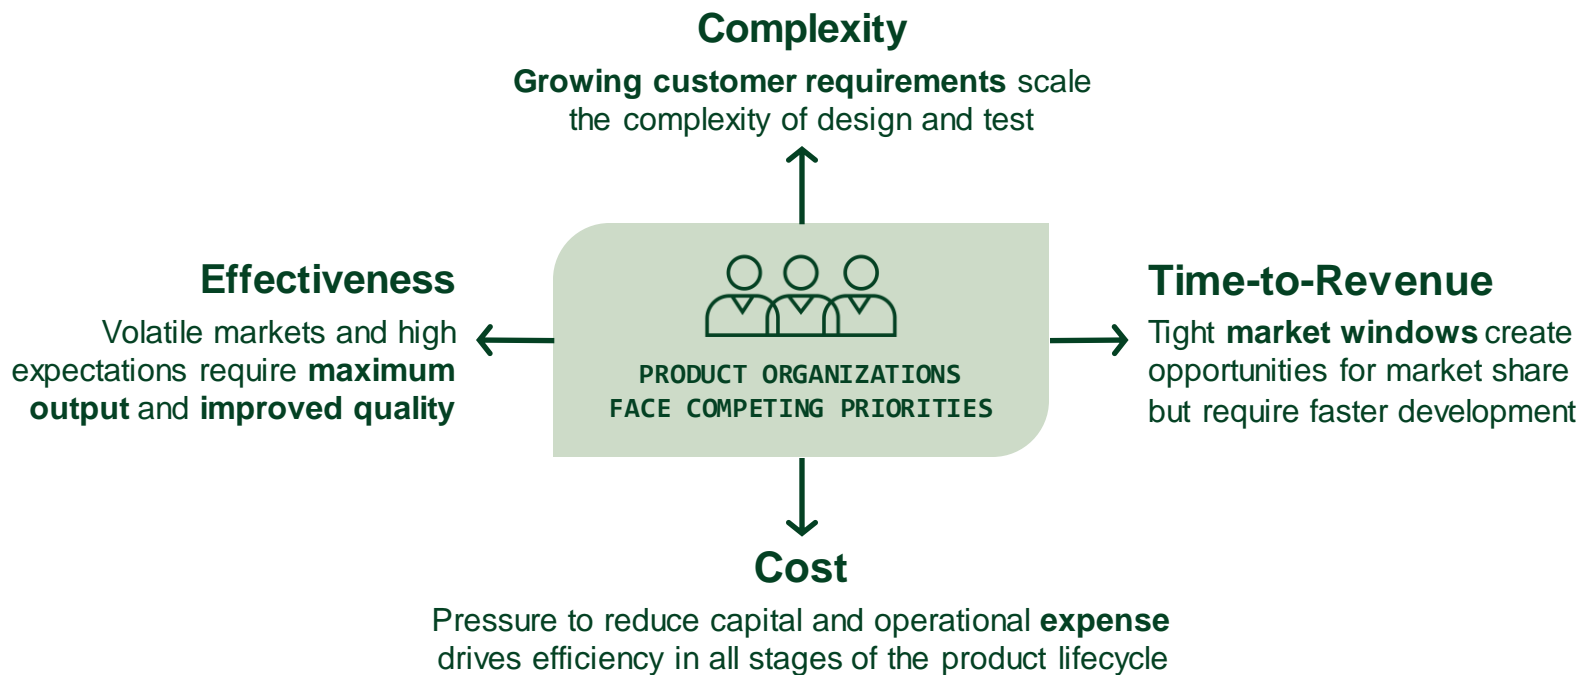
Complexity

Growing customer requirements scale the complexity of design and test

Effectiveness

Volatile markets and high expectations require maximum output and improved quality

PRODUCT ORGANIZATIONS FACE COMPETING PRIORITIES

Time-to-Revenue

Tight market windows create opportunities for market share but require faster development

Cost

Pressure to reduce capital and operational expense drives efficiency in all stages of the product lifecycle